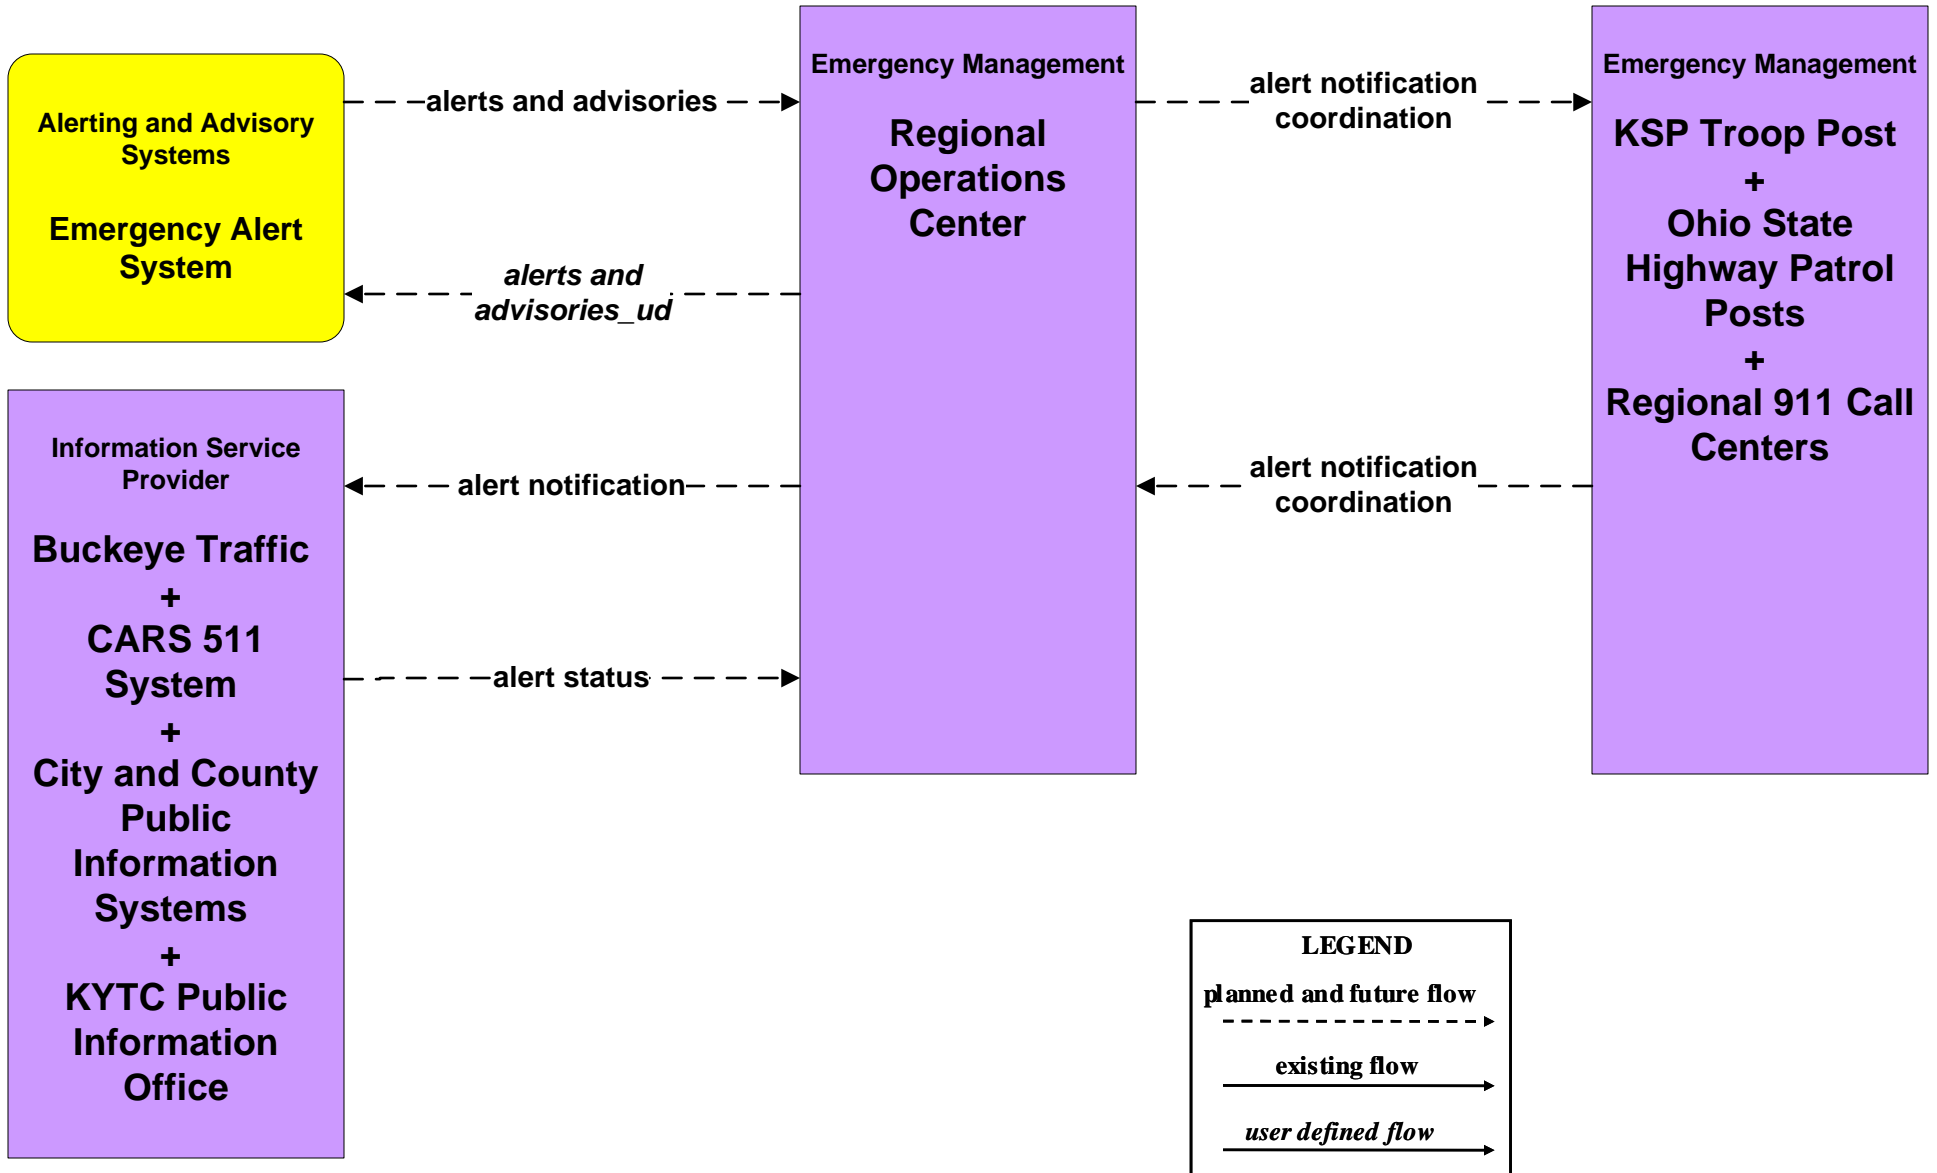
Alerting and Advisory Systems

Emergency Alert System

alerts and advisories

Emergency Management

Regional Operations Center

alert notification coordination

Emergency Management

KSP Troop Post
+
Ohio State Highway Patrol Posts
+
Regional 911 Call Centers

alerts and advisories_ud

Information Service Provider

Buckeye Traffic
+
CARS 511 System
+
City and County Public Information Systems
+
KYTC Public Information Office

alert notification

alert notification coordination

alert status

LEGEND
planned and future flow
existing flow
user defined flow